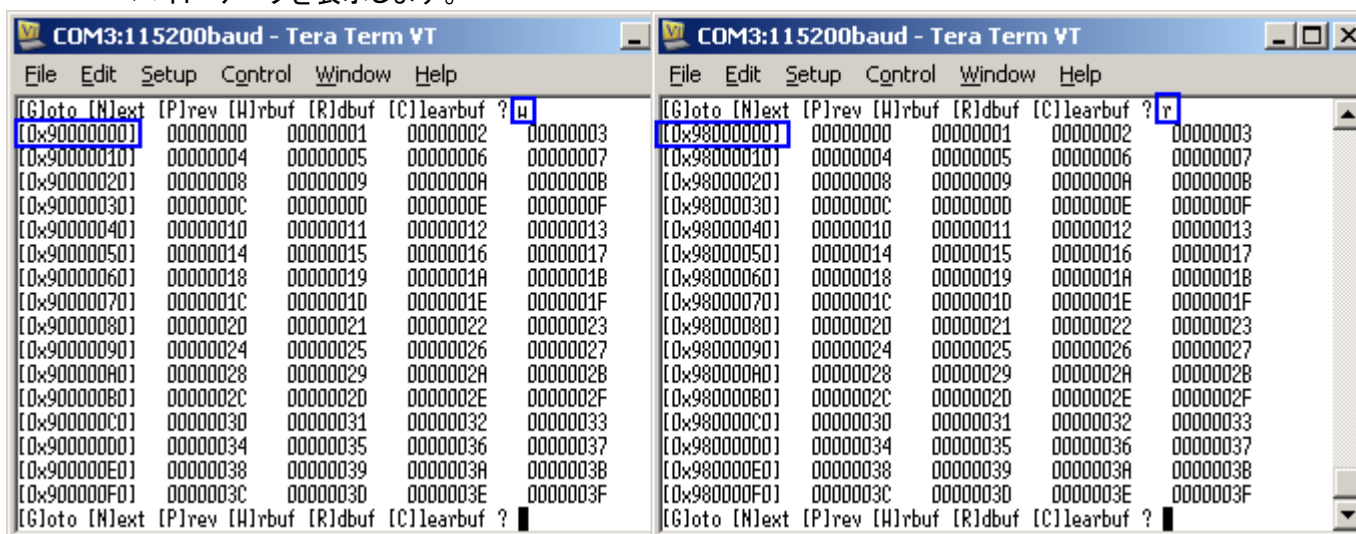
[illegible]を表示します。

COM3:115200baud - Tera Term VT

File Edit Setup Control Window Help

[G]oto [N]ext [P]rev [W]rbuf [R]dbuf [C]learbuf ? w
[0x90000000] 00000000 00000001 00000002 00000003
[0x90000010] 00000004 00000005 00000006 00000007
[0x90000020] 00000008 00000009 0000000A 0000000B
[0x90000030] 0000000C 0000000D 0000000E 0000000F
[0x90000040] 00000010 00000011 00000012 00000013
[0x90000050] 00000014 00000015 00000016 00000017
[0x90000060] 00000018 00000019 0000001A 0000001B
[0x90000070] 0000001C 0000001D 0000001E 0000001F
[0x90000080] 00000020 00000021 00000022 00000023
[0x90000090] 00000024 00000025 00000026 00000027
[0x900000A0] 00000028 00000029 0000002A 0000002B
[0x900000B0] 0000002C 0000002D 0000002E 0000002F
[0x900000C0] 00000030 00000031 00000032 00000033
[0x900000D0] 00000034 00000035 00000036 00000037
[0x900000E0] 00000038 00000039 0000003A 0000003B
[0x900000F0] 0000003C 0000003D 0000003E 0000003F
[G]oto [N]ext [P]rev [W]rbuf [R]dbuf [C]learbuf ?

COM3:115200baud - Tera Term VT

File Edit Setup Control Window Help

[G]oto [N]ext [P]rev [W]rbuf [R]dbuf [C]learbuf ? r
[0x98000000] 00000000 00000001 00000002 00000003
[0x98000010] 00000004 00000005 00000006 00000007
[0x98000020] 00000008 00000009 0000000A 0000000B
[0x98000030] 0000000C 0000000D 0000000E 0000000F
[0x98000040] 00000010 00000011 00000012 00000013
[0x98000050] 00000014 00000015 00000016 00000017
[0x98000060] 00000018 00000019 0000001A 0000001B
[0x98000070] 0000001C 0000001D 0000001E 0000001F
[0x98000080] 00000020 00000021 00000022 00000023
[0x98000090] 00000024 00000025 00000026 00000027
[0x980000A0] 00000028 00000029 0000002A 0000002B
[0x980000B0] 0000002C 0000002D 0000002E 0000002F
[0x980000C0] 00000030 00000031 00000032 00000033
[0x980000D0] 00000034 00000035 00000036 00000037
[0x980000E0] 00000038 00000039 0000003A 0000003B
[0x980000F0] 0000003C 0000003D 0000003E 0000003F
[G]oto [N]ext [P]rev [W]rbuf [R]dbuf [C]learbuf ?